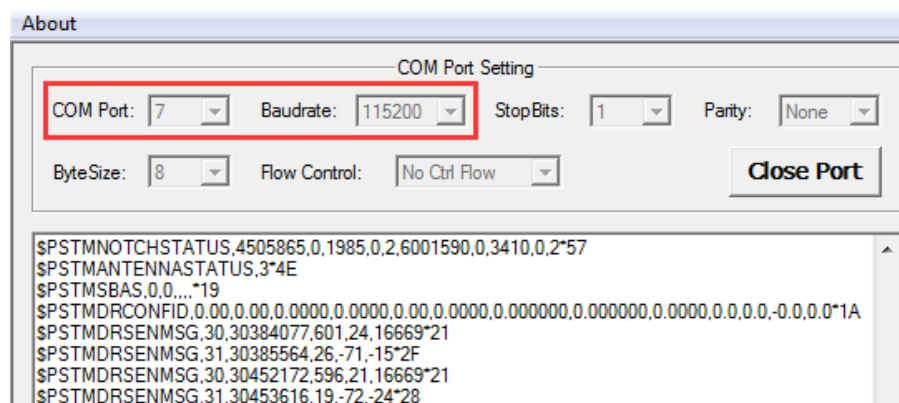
About

COM Port Setting

COM Port: 7 Baudrate: 115200 StopBits: 1 Parity: None

ByteSize: 8 Flow Control: No Ctrl Flow

Close Port

$PSTMNOTCHSTATUS,4505865,0,1985,0,2,6001590,0,3410,0,2*57
$PSTMANTENNASTATUS,3*4E
$PSTMSBAS,0,0,,,,*19
$PSTMDRCONFID,0.00,0.00,0.0000,0.0000,0.00,0.0000,0.000000,0.000000,0.0000,0.0,0.0,-0.0,0.0*1A
$PSTMDRSENMSG,30,30384077,601,24,16669*21
$PSTMDRSENMSG,31,30385564,26,-71,-15*2F
$PSTMDRSENMSG,30,30452172,596,21,16669*21
$PSTMDRSENMSG,31,30453616,19,-72,-24*28